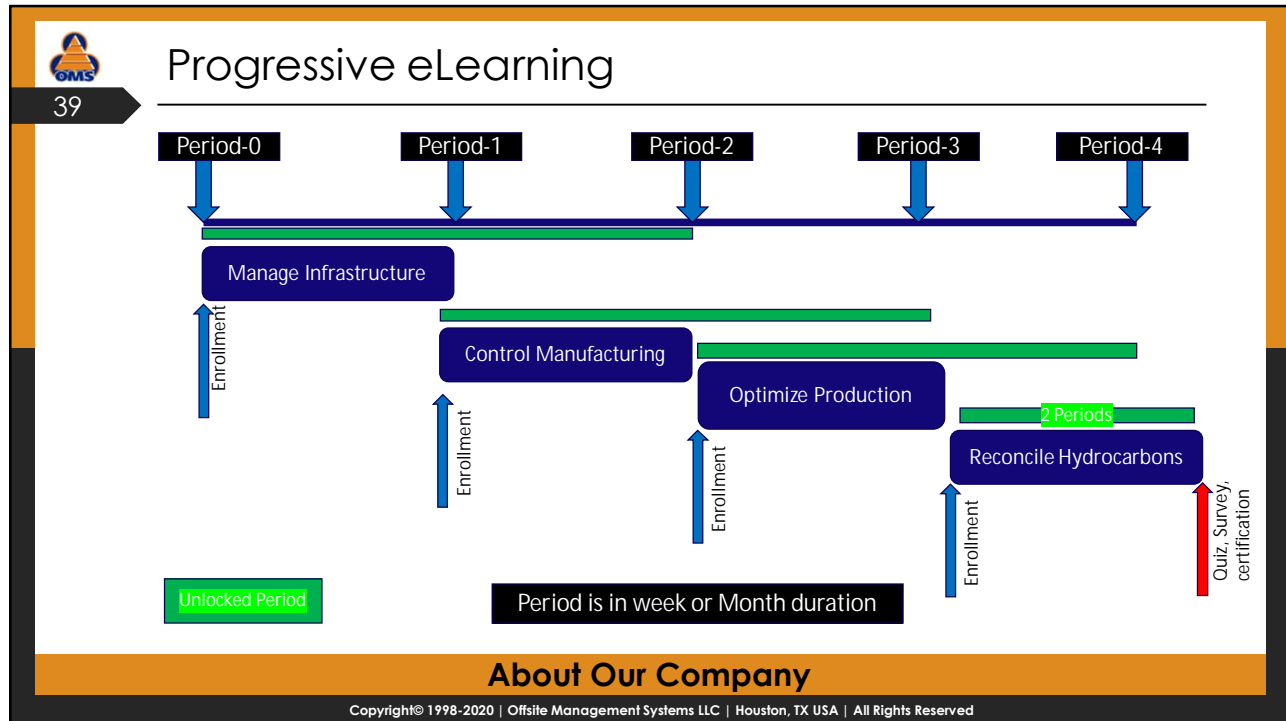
OMS

39

Progressive eLearning

Period-0

Period-1

Period-2

Period-3

Period-4

Manage Infrastructure

Enrollment

Control Manufacturing

Enrollment

Optimize Production

Enrollment

2 Periods

Reconcile Hydrocarbons

Enrollment

Quiz, Survey, certification

Unlocked Period

Period is in week or Month duration

About Our Company

Copyright© 1998-2020 | Offsite Management Systems LLC | Houston, TX USA | All Rights Reserved